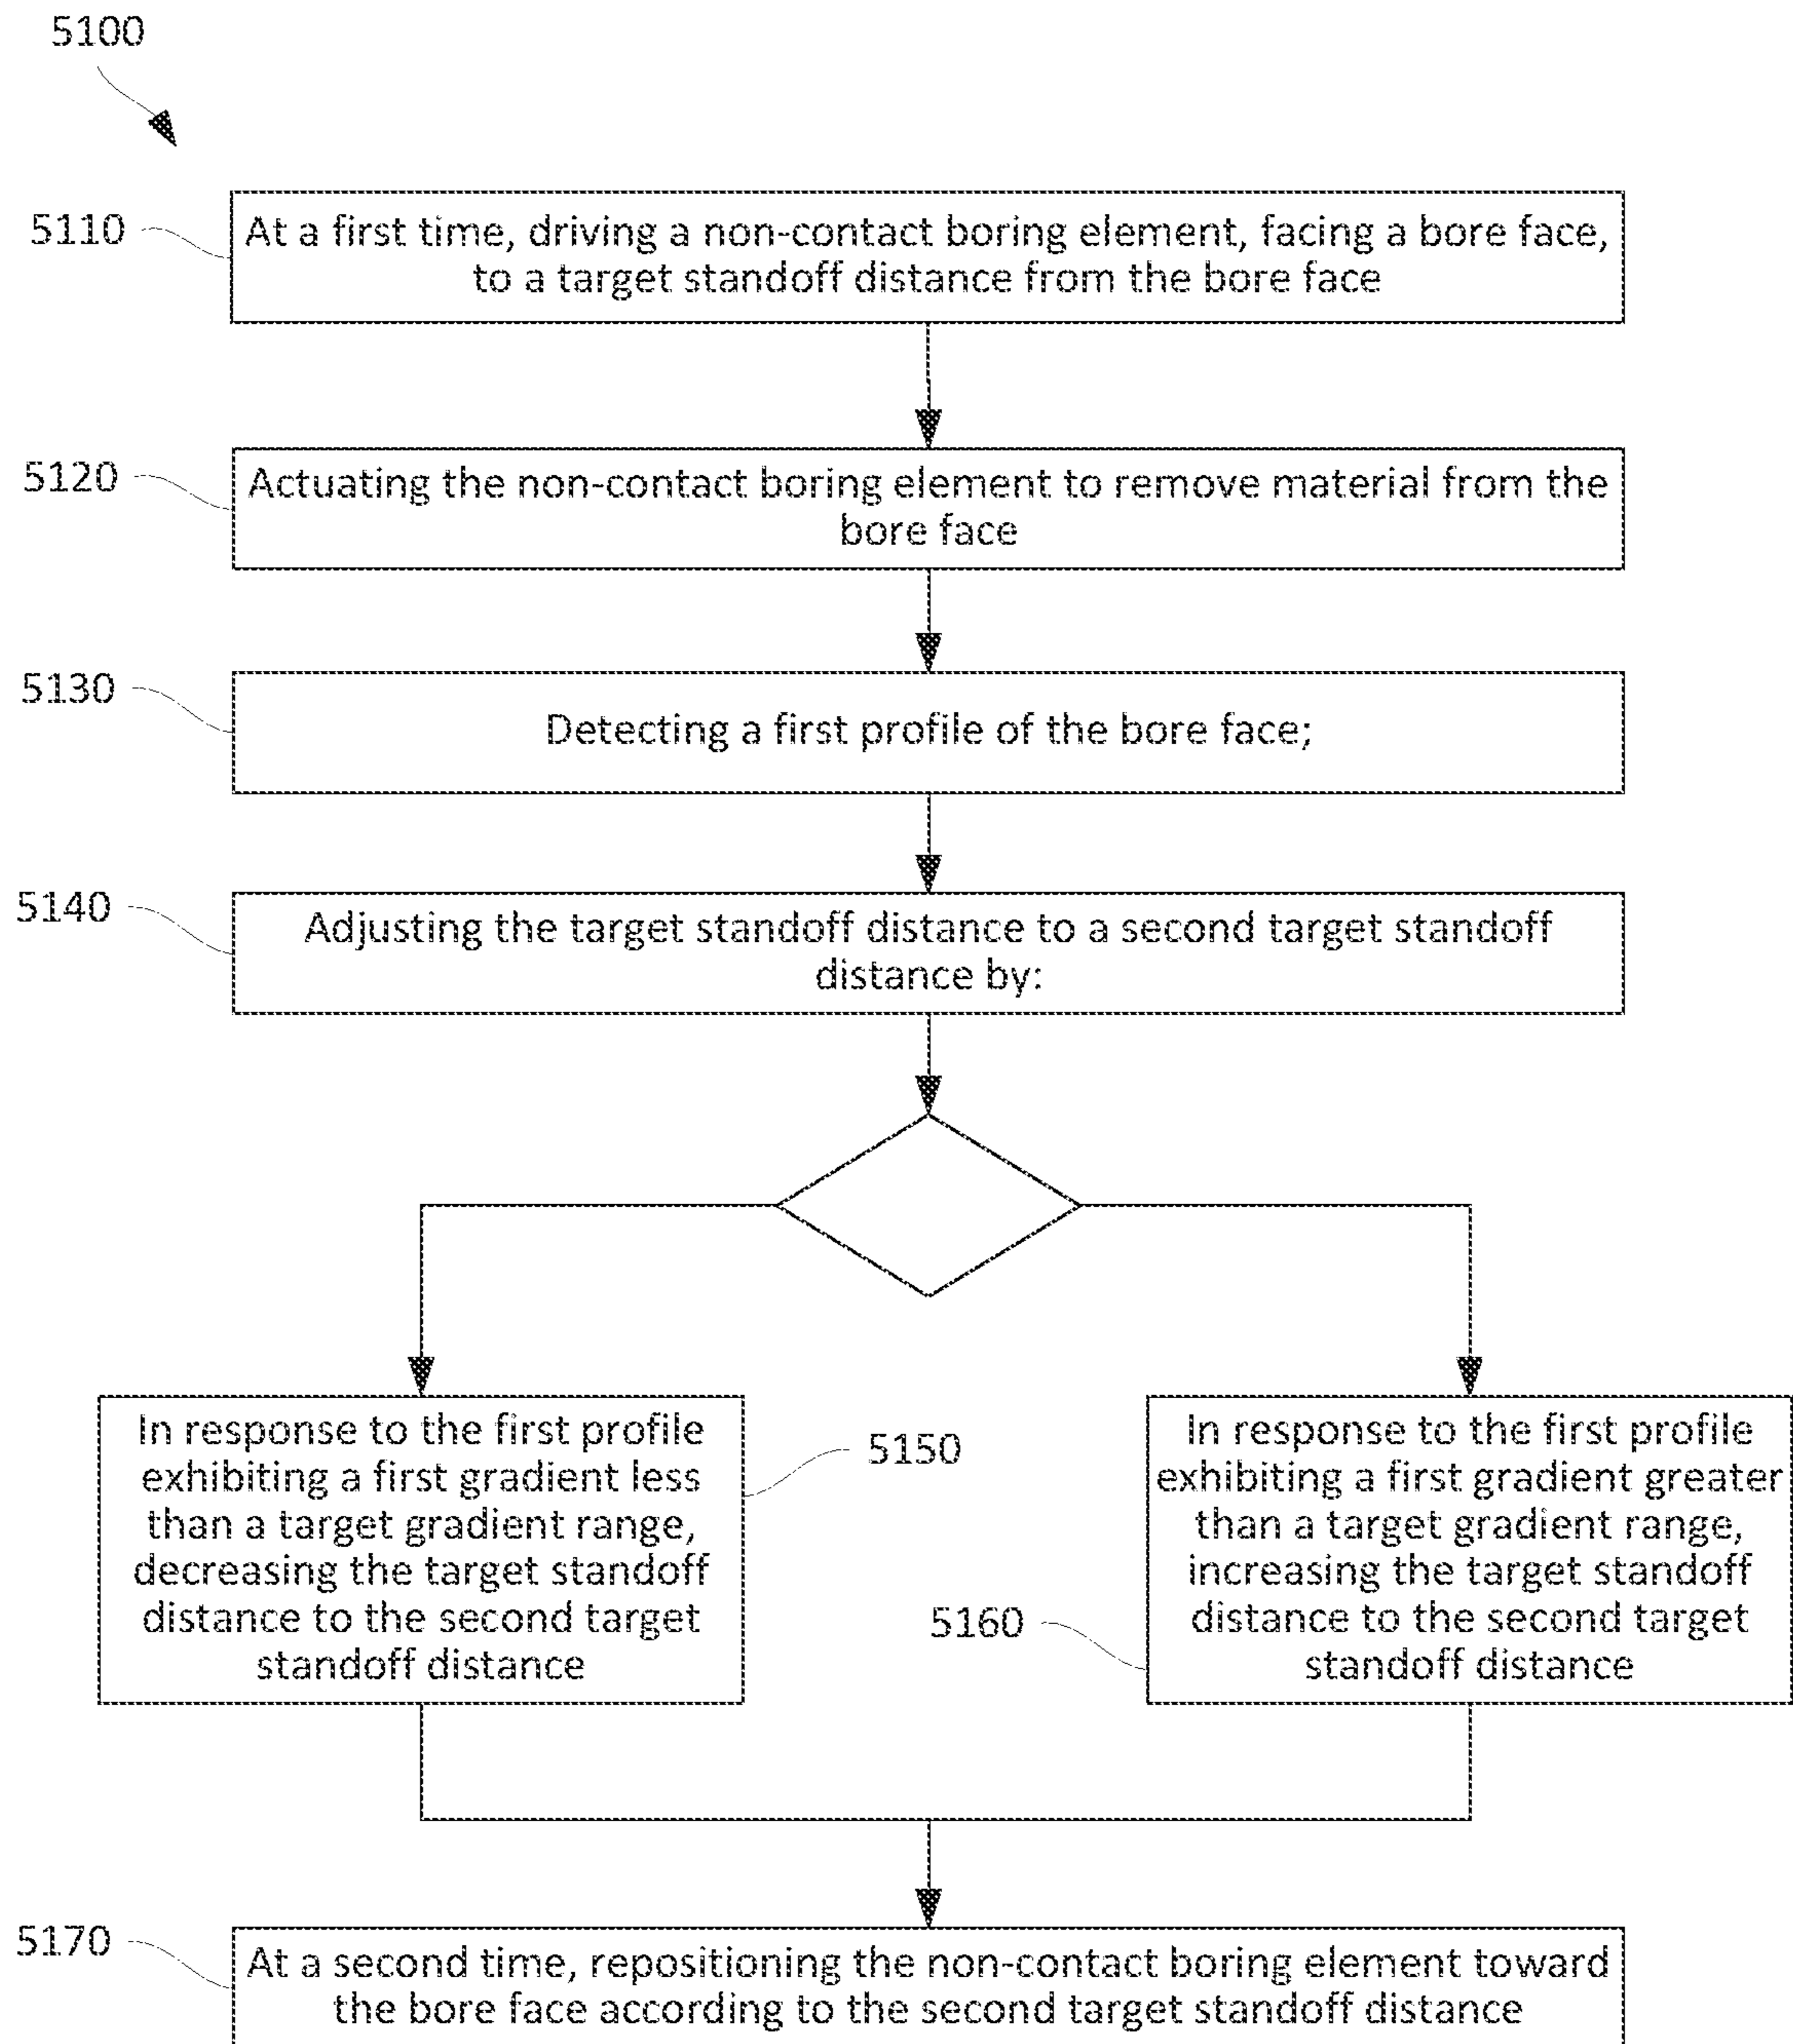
5100

5110

At a first time, driving a non-contact boring element, facing a bore face, to a target standoff distance from the bore face

5120

Actuating the non-contact boring element to remove material from the bore face

5130

Detecting a first profile of the bore face;

5140

Adjusting the target standoff distance to a second target standoff distance by:

In response to the first profile exhibiting a first gradient less than a target gradient range, decreasing the target standoff distance to the second target standoff distance

5150

5160

In response to the first profile exhibiting a first gradient greater than a target gradient range, increasing the target standoff distance to the second target standoff distance

5170

At a second time, repositioning the non-contact boring element toward the bore face according to the second target standoff distance